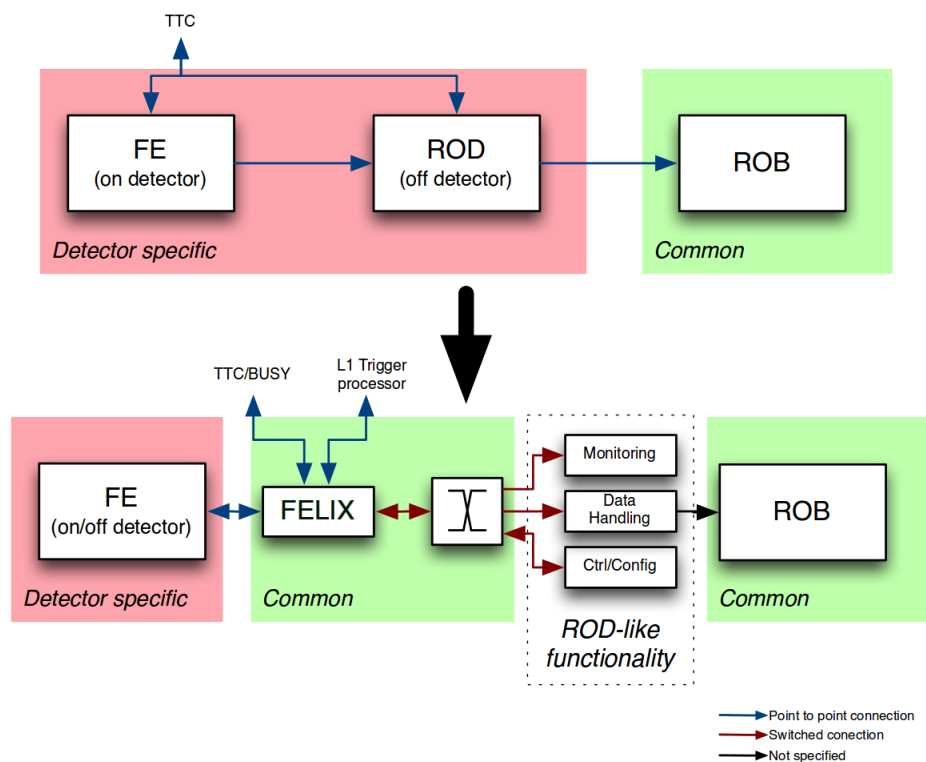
TTC

FE
(on detector)

ROD
(off detector)

ROB

Detector specific

Common

TTC/BUSY

L1 Trigger processor

FE
(on/off detector)

FELIX

Monitoring

Data Handling

Ctrl/Config

ROB

Detector specific

Common

ROD-like functionality

Common

Point to point connection
Switched conection
Not specified